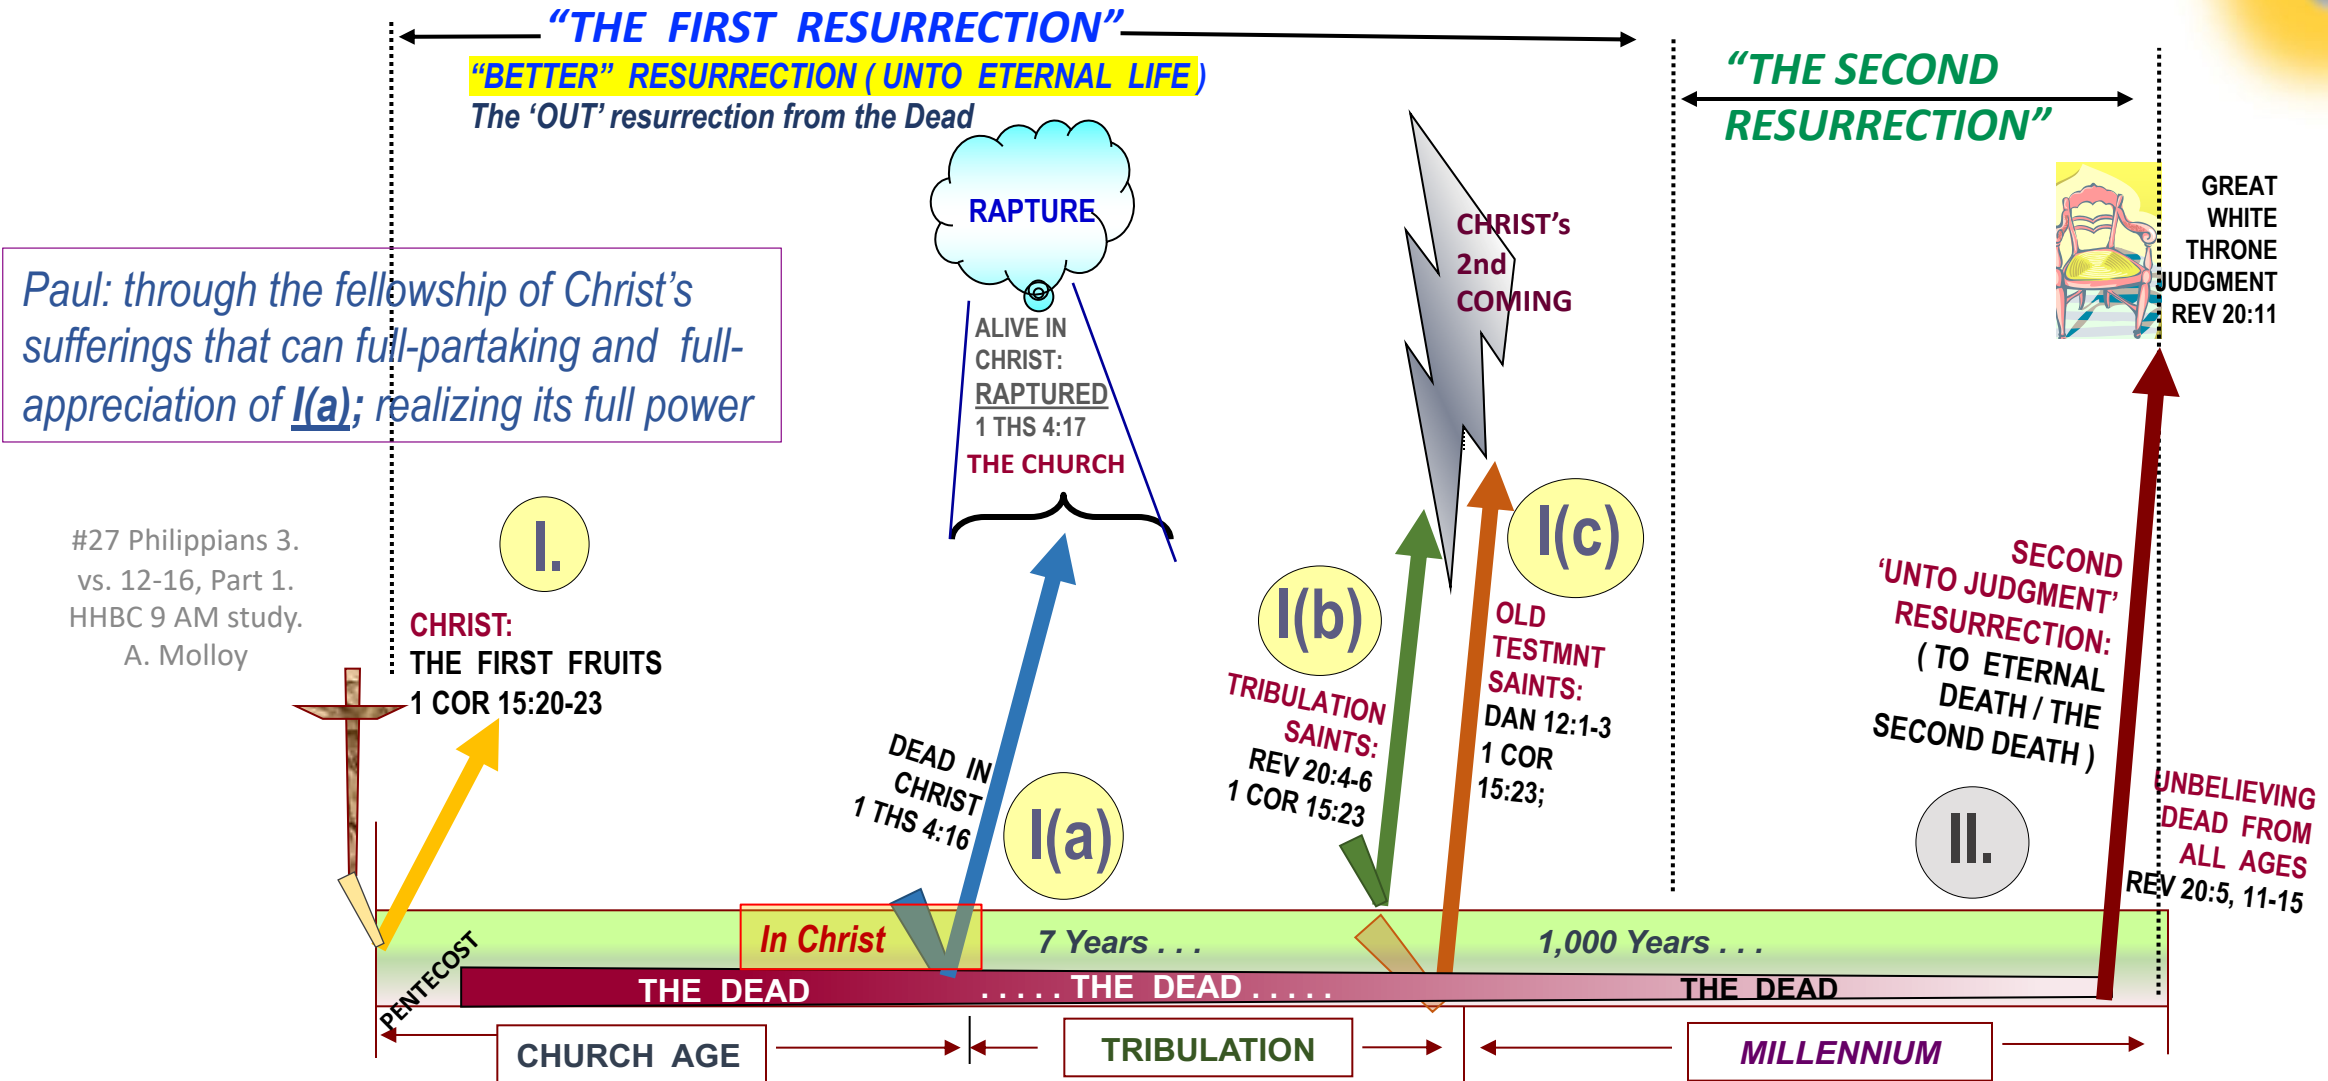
"THE FIRST RESURRECTION"

"BETTER" RESURRECTION ( UNTO ETERNAL LIFE )

The 'OUT' resurrection from the Dead

"THE SECOND RESURRECTION"

RAPTURE

CHRIST's 2nd COMING

GREAT WHITE THRONE JUDGMENT REV 20:11

Paul: through the fellowship of Christ's sufferings that can full-partaking and full-appreciation of I(a); realizing its full power

ALIVE IN CHRIST: RAPTURED 1 THS 4:17

THE CHURCH

#27 Philippians 3. vs. 12-16, Part 1. HHBC 9 AM study. A. Molloy

I.

CHRIST: THE FIRST FRUITS 1 COR 15:20-23

I(b)

I(c)

OLD TESTMNT SAINTS: DAN 12:1-3 1 COR 15:23;

SECOND 'UNTO JUDGMENT' RESURRECTION: ( TO ETERNAL DEATH / THE SECOND DEATH )

TRIBULATION SAINTS: REV 20:4-6 1 COR 15:23

DEAD IN CHRIST 1 THS 4:16

I(a)

II.

UNBELIEVING DEAD FROM ALL AGES REV 20:5, 11-15

In Christ

7 Years . . .

1,000 Years . . .

PENTECOST

THE DEAD

. . . . . THE DEAD . . . . .

THE DEAD

CHURCH AGE

TRIBULATION

MILLENNIUM